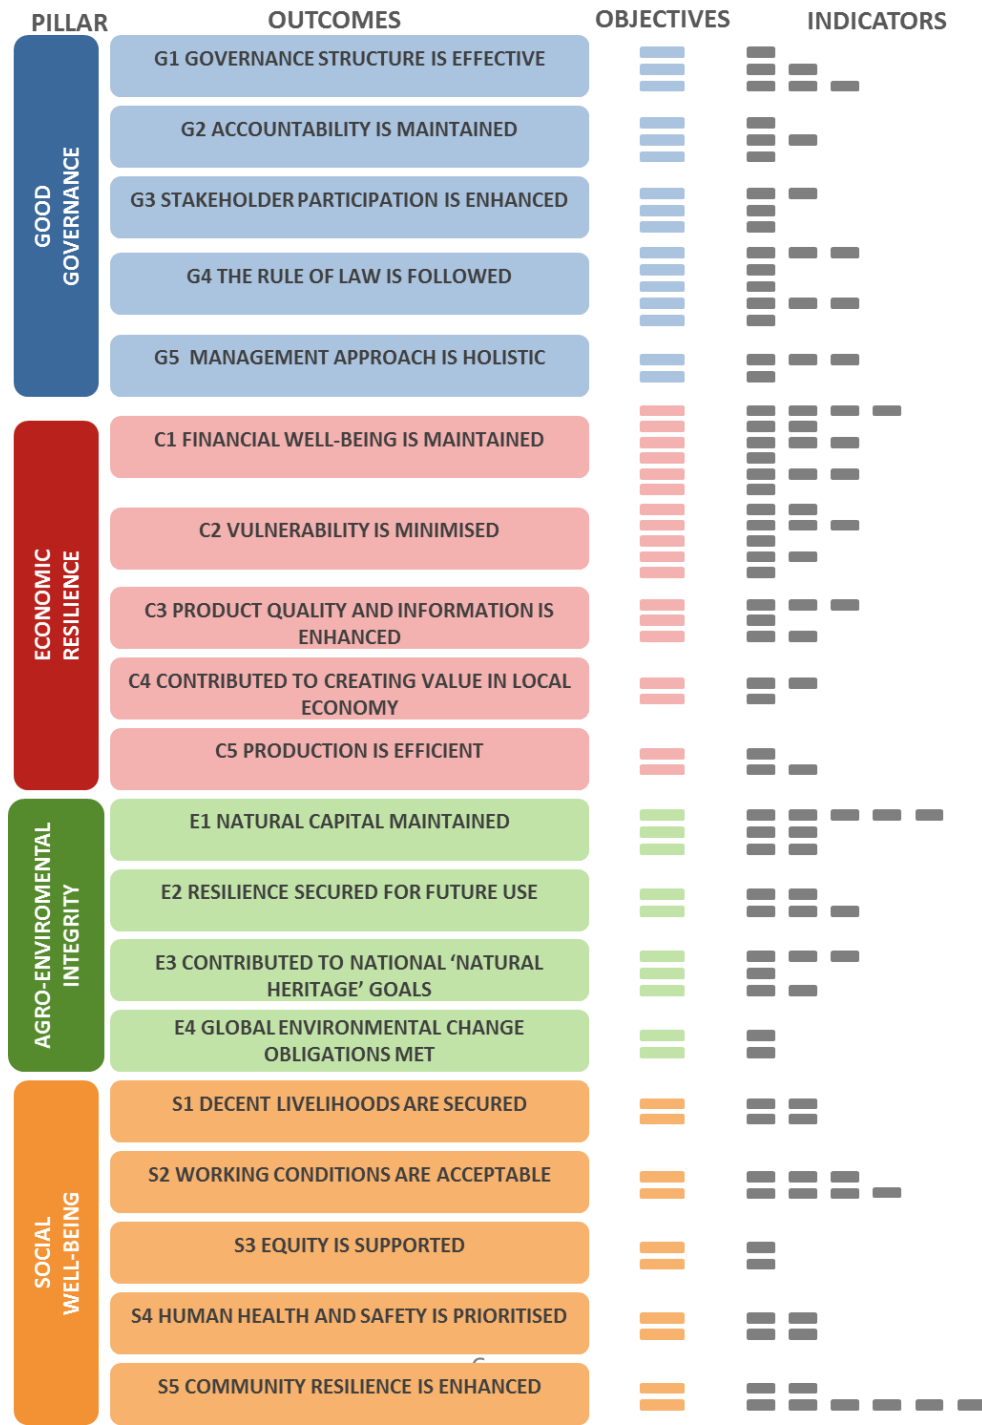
PILLAR | OUTCOMES | OBJECTIVES | INDICATORS

GOOD GOVERNANCE

G1 GOVERNANCE STRUCTURE IS EFFECTIVE

G2 ACCOUNTABILITY IS MAINTAINED

G3 STAKEHOLDER PARTICIPATION IS ENHANCED

G4 THE RULE OF LAW IS FOLLOWED

G5 MANAGEMENT APPROACH IS HOLISTIC

ECONOMIC RESILIENCE

C1 FINANCIAL WELL-BEING IS MAINTAINED

C2 VULNERABILITY IS MINIMISED

C3 PRODUCT QUALITY AND INFORMATION IS ENHANCED

C4 CONTRIBUTED TO CREATING VALUE IN LOCAL ECONOMY

C5 PRODUCTION IS EFFICIENT

AGRO-ENVIROMENTAL INTEGRITY

E1 NATURAL CAPITAL MAINTAINED

E2 RESILIENCE SECURED FOR FUTURE USE

E3 CONTRIBUTED TO NATIONAL 'NATURAL HERITAGE' GOALS

E4 GLOBAL ENVIRONMENTAL CHANGE OBLIGATIONS MET

SOCIAL WELL-BEING

S1 DECENT LIVELIHOODS ARE SECURED

S2 WORKING CONDITIONS ARE ACCEPTABLE

S3 EQUITY IS SUPPORTED

S4 HUMAN HEALTH AND SAFETY IS PRIORITISED

S5 COMMUNITY RESILIENCE IS ENHANCED